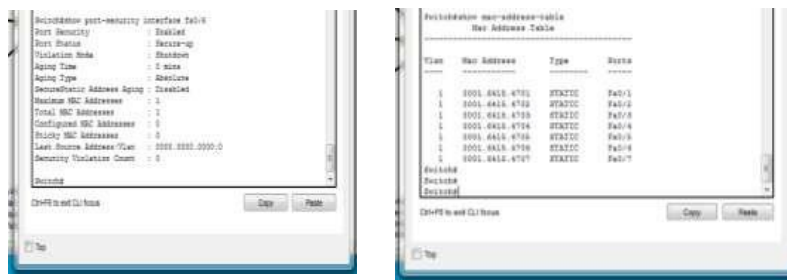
Switch#show port-security interface fa0/6
Port Security : Enabled
Port Status : Secure-up
Violation Mode : Shutdown
Aging Time : 0 mins
Aging Type : Absolute
SecureStatic Address Aging : Disabled
Maximum MAC Addresses : 1
Total MAC Addresses : 1
Configured MAC Addresses : 0
Sticky MAC Addresses : 0
Last Source Address:Vlan : 0000.0000.0000:0
Security Violation Count : 0

Switch#

Ctrl+F6 to exit CLI focus

Copy Paste

Top

Switch#show mac-address-table
Mac Address Table
-------------------------------------------

| Vlan | Mac Address | Type | Ports |
|---|---|---|---|
| ---- | ----------- | -------- | ----- |
| 1 | 0001.6415.6701 | STATIC | Fa0/1 |
| 1 | 0001.6415.6702 | STATIC | Fa0/2 |
| 1 | 0001.6415.6703 | STATIC | Fa0/3 |
| 1 | 0001.6415.6704 | STATIC | Fa0/4 |
| 1 | 0001.6415.6705 | STATIC | Fa0/5 |
| 1 | 0001.6415.6706 | STATIC | Fa0/6 |
| 1 | 0001.6415.6707 | STATIC | Fa0/7 |

Switch#
Switch#
Switch#

Ctrl+F6 to exit CLI focus

Copy Paste

Top